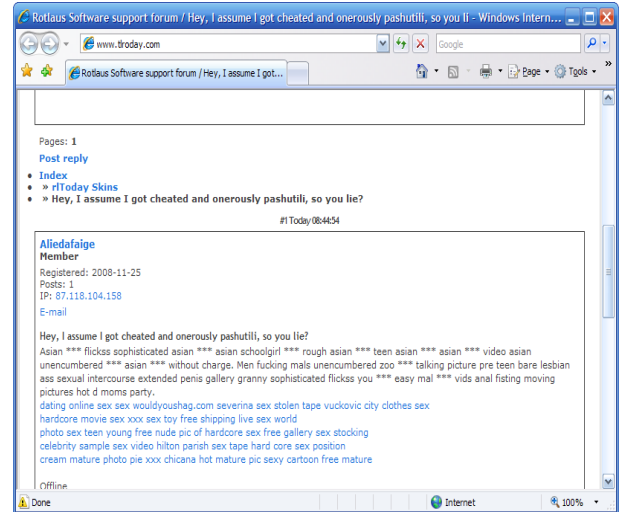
Rotlaus Software support forum / Hey, I assume I got cheated and onerously pashutili, so you li - Windows Intern...

www.tlroday.com

Google

Rotlaus Software support forum / Hey, I assume I got...

Page ▾ Tools ▾

Pages: 1

Post reply

• Index
• » rlToday Skins
• » Hey, I assume I got cheated and onerously pashutili, so you lie?

#1 Today 08:44:54

Aliedafaige
Member

Registered: 2008-11-25
Posts: 1
IP: 87.118.104.158

E-mail

Hey, I assume I got cheated and onerously pashutili, so you lie?

Asian *** flickss sophisticated asian *** asian schoolgirl *** rough asian *** teen asian *** asian *** video asian unencumbered *** asian *** without charge. Men fucking mals unencumbered zoo *** talking picture pre teen bare lesbian ass sexual intercourse extended penis gallery granny sophisticated flickss you *** easy mal *** vids anal fisting moving pictures hot d moms party.
dating online sex sex wouldyoushag.com severina sex stolen tape vuckovic city clothes sex
hardcore movie sex xxx sex toy free shipping live sex world
photo sex teen young free nude pic of hardcore sex free gallery sex stocking
celebrity sample sex video hilton parish sex tape hard core sex position
cream mature photo pie xxx chicana hot mature pic sexy cartoon free mature

Offline

Done

Internet

100%